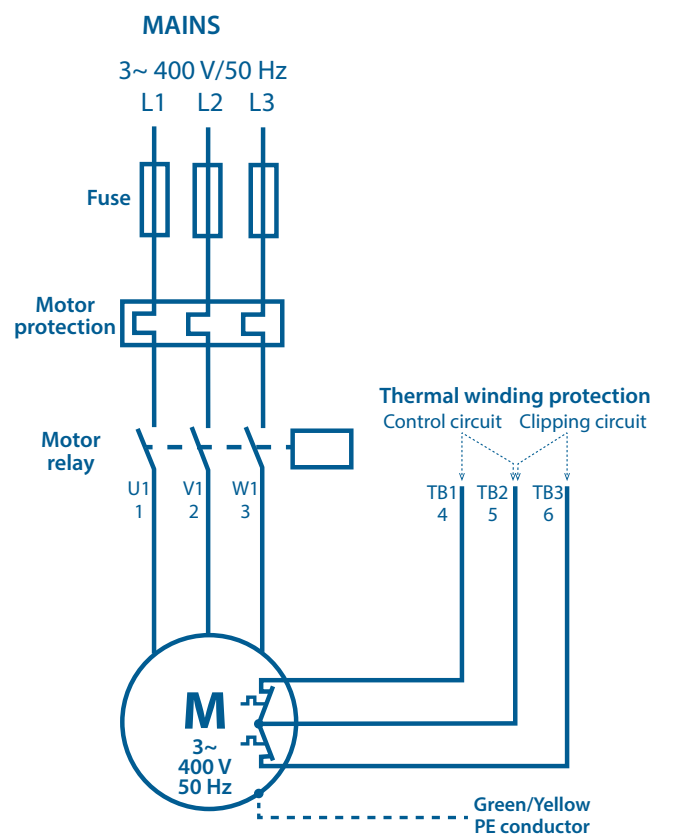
MAINS

3~ 400 V/50 Hz

L1 L2 L3

Fuse

Motor protection

Motor relay

U1 1

V1 2

W1 3

Thermal winding protection

Control circuit

Clipping circuit

TB1 4

TB2 5

TB3 6

M

3~ 400 V 50 Hz

Green/Yellow PE conductor